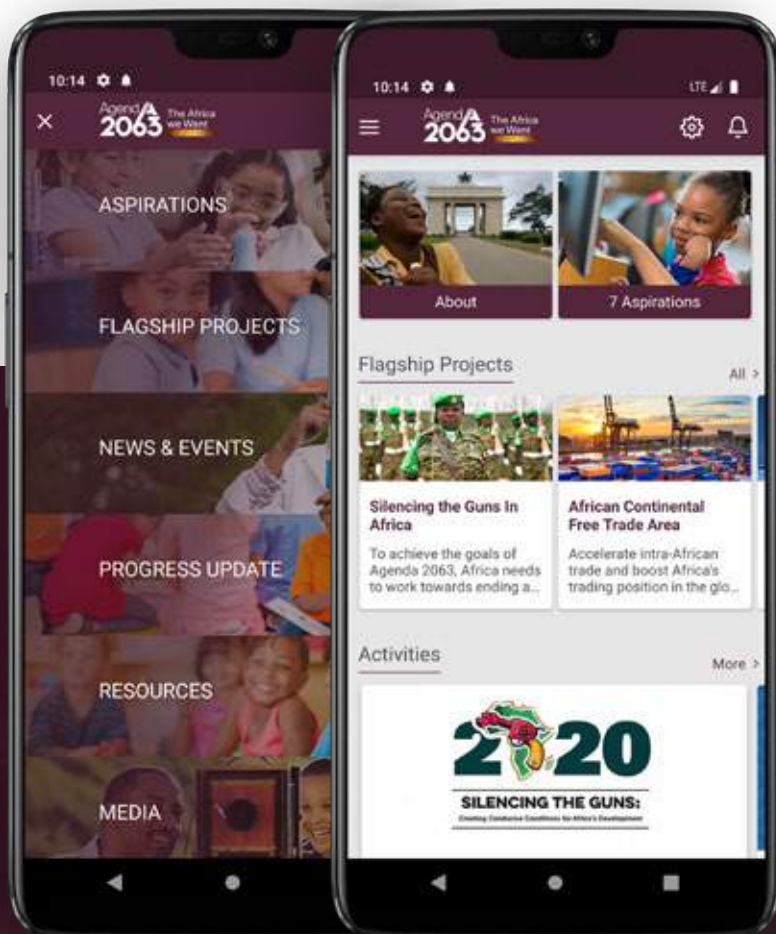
10:14

×

Agenda 2063 The Africa we Want

ASPIRATIONS

FLAGSHIP PROJECTS

NEWS & EVENTS

PROGRESS UPDATE

RESOURCES

MEDIA

10:14

LTE

Agenda 2063 The Africa we Want

About

7 Aspirations

Flagship Projects

All >

Silencing the Guns In Africa

To achieve the goals of Agenda 2063, Africa needs to work towards ending a...

African Continental Free Trade Area

Accelerate intra-African trade and boost Africa's trading position in the glo...

Activities

More >

2020

SILENCING THE GUNS:

Creating Conducive Conditions for Africa's Development